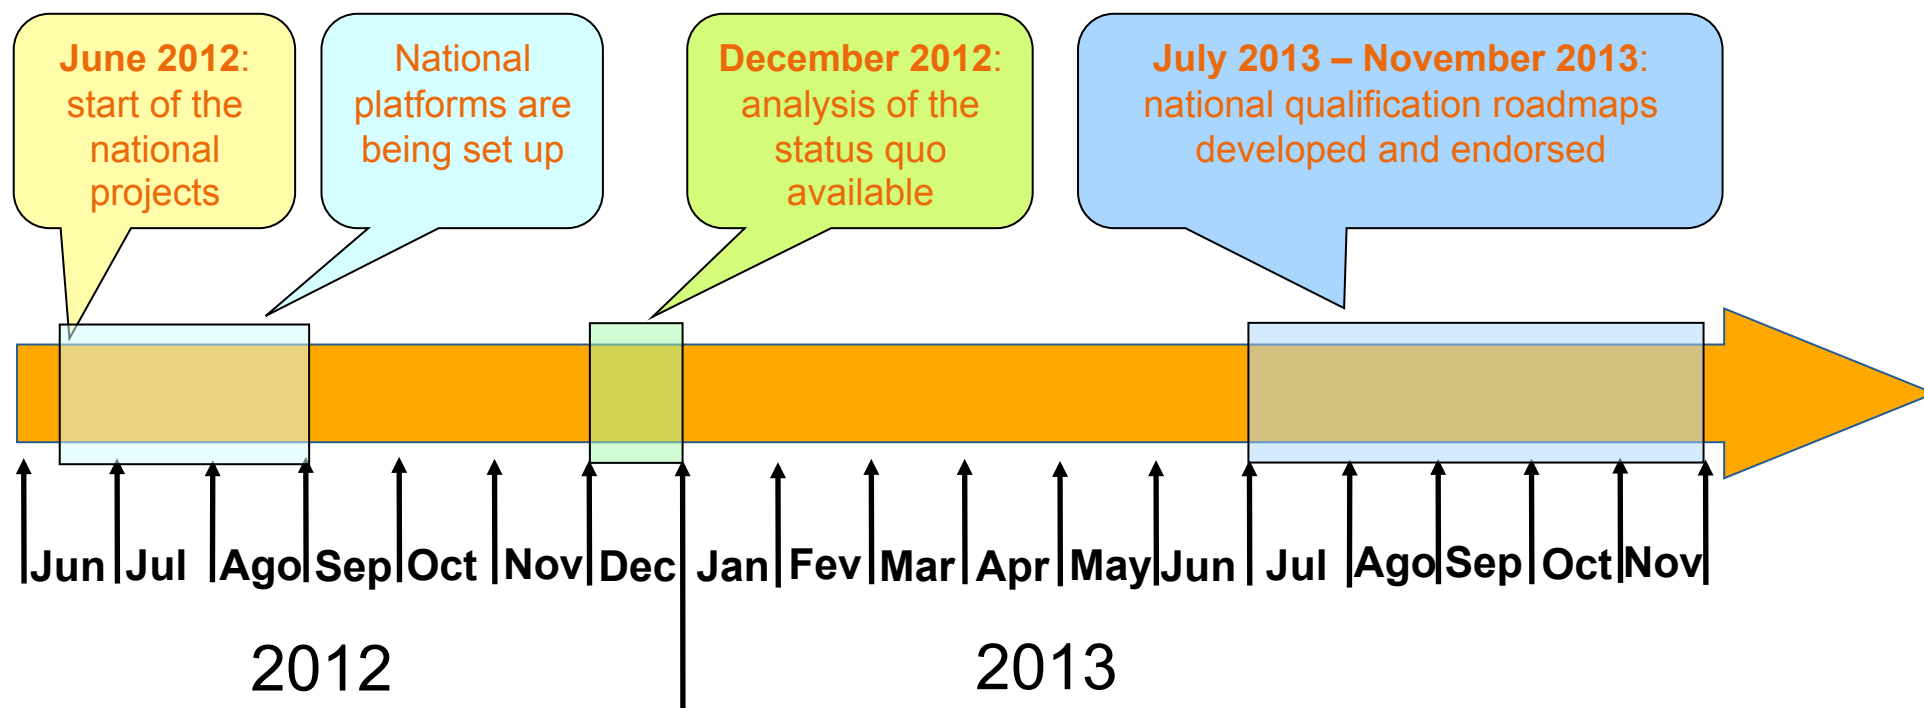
**June 2012**: start of the national projects

National platforms are being set up

**December 2012**: analysis of the status quo available

**July 2013 – November 2013**: national qualification roadmaps developed and endorsed

Jun Jul Ago Sep Oct Nov Dec Jan Fev Mar Apr May Jun Jul Ago Sep Oct Nov

2012

2013